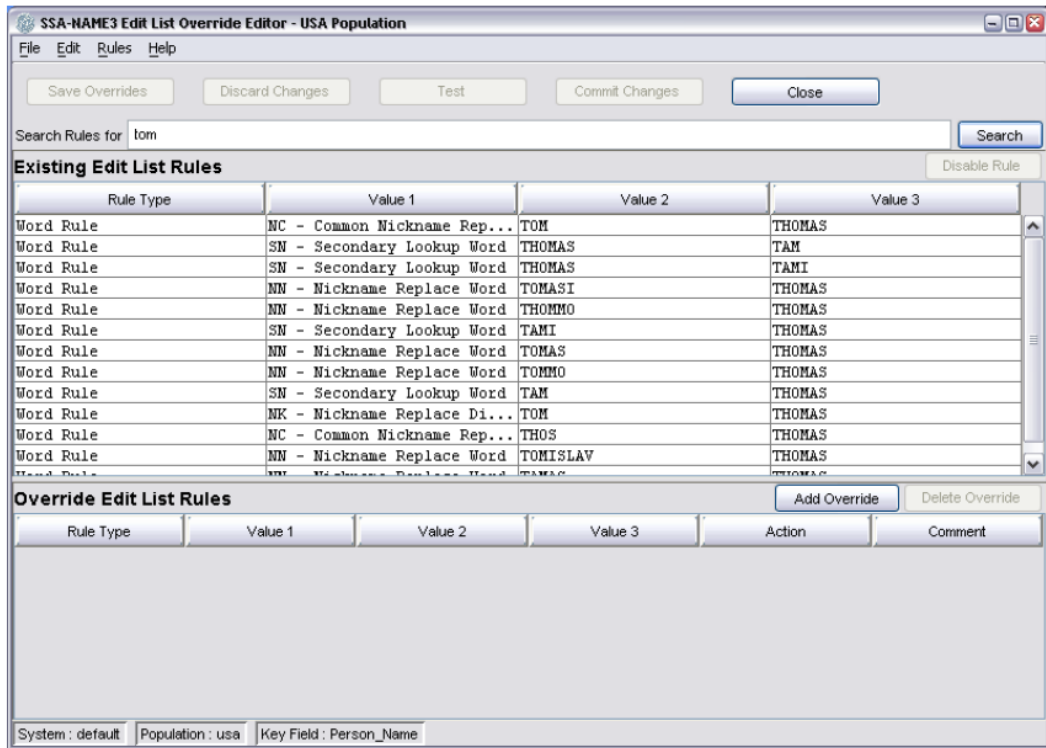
SSA-NAME3 Edit List Override Editor - USA Population

File Edit Rules Help

Save Overrides Discard Changes Test Commit Changes Close

Search Rules for tom Search

Existing Edit List Rules

Disable Rule

| Rule Type | Value 1 | Value 2 | Value 3 |
|---|---|---|---|
| Word Rule | NC - Common Nickname Rep... | TOM | THOMAS |
| Word Rule | SN - Secondary Lookup Word | THOMAS | TAM |
| Word Rule | SN - Secondary Lookup Word | THOMAS | TAMI |
| Word Rule | NN - Nickname Replace Word | TOMASI | THOMAS |
| Word Rule | NN - Nickname Replace Word | THOMMO | THOMAS |
| Word Rule | SN - Secondary Lookup Word | TAMI | THOMAS |
| Word Rule | NN - Nickname Replace Word | TOMAS | THOMAS |
| Word Rule | NN - Nickname Replace Word | TOMMO | THOMAS |
| Word Rule | SN - Secondary Lookup Word | TAM | THOMAS |
| Word Rule | NK - Nickname Replace Di... | TOM | THOMAS |
| Word Rule | NC - Common Nickname Rep... | THOS | THOMAS |
| Word Rule | NN - Nickname Replace Word | TOMISLAV | THOMAS |
| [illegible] | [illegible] | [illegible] | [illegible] |

Override Edit List Rules

Add Override Delete Override

| Rule Type | Value 1 | Value 2 | Value 3 | Action | Comment |
|---|---|---|---|---|---|

System : default Population : usa Key Field : Person_Name